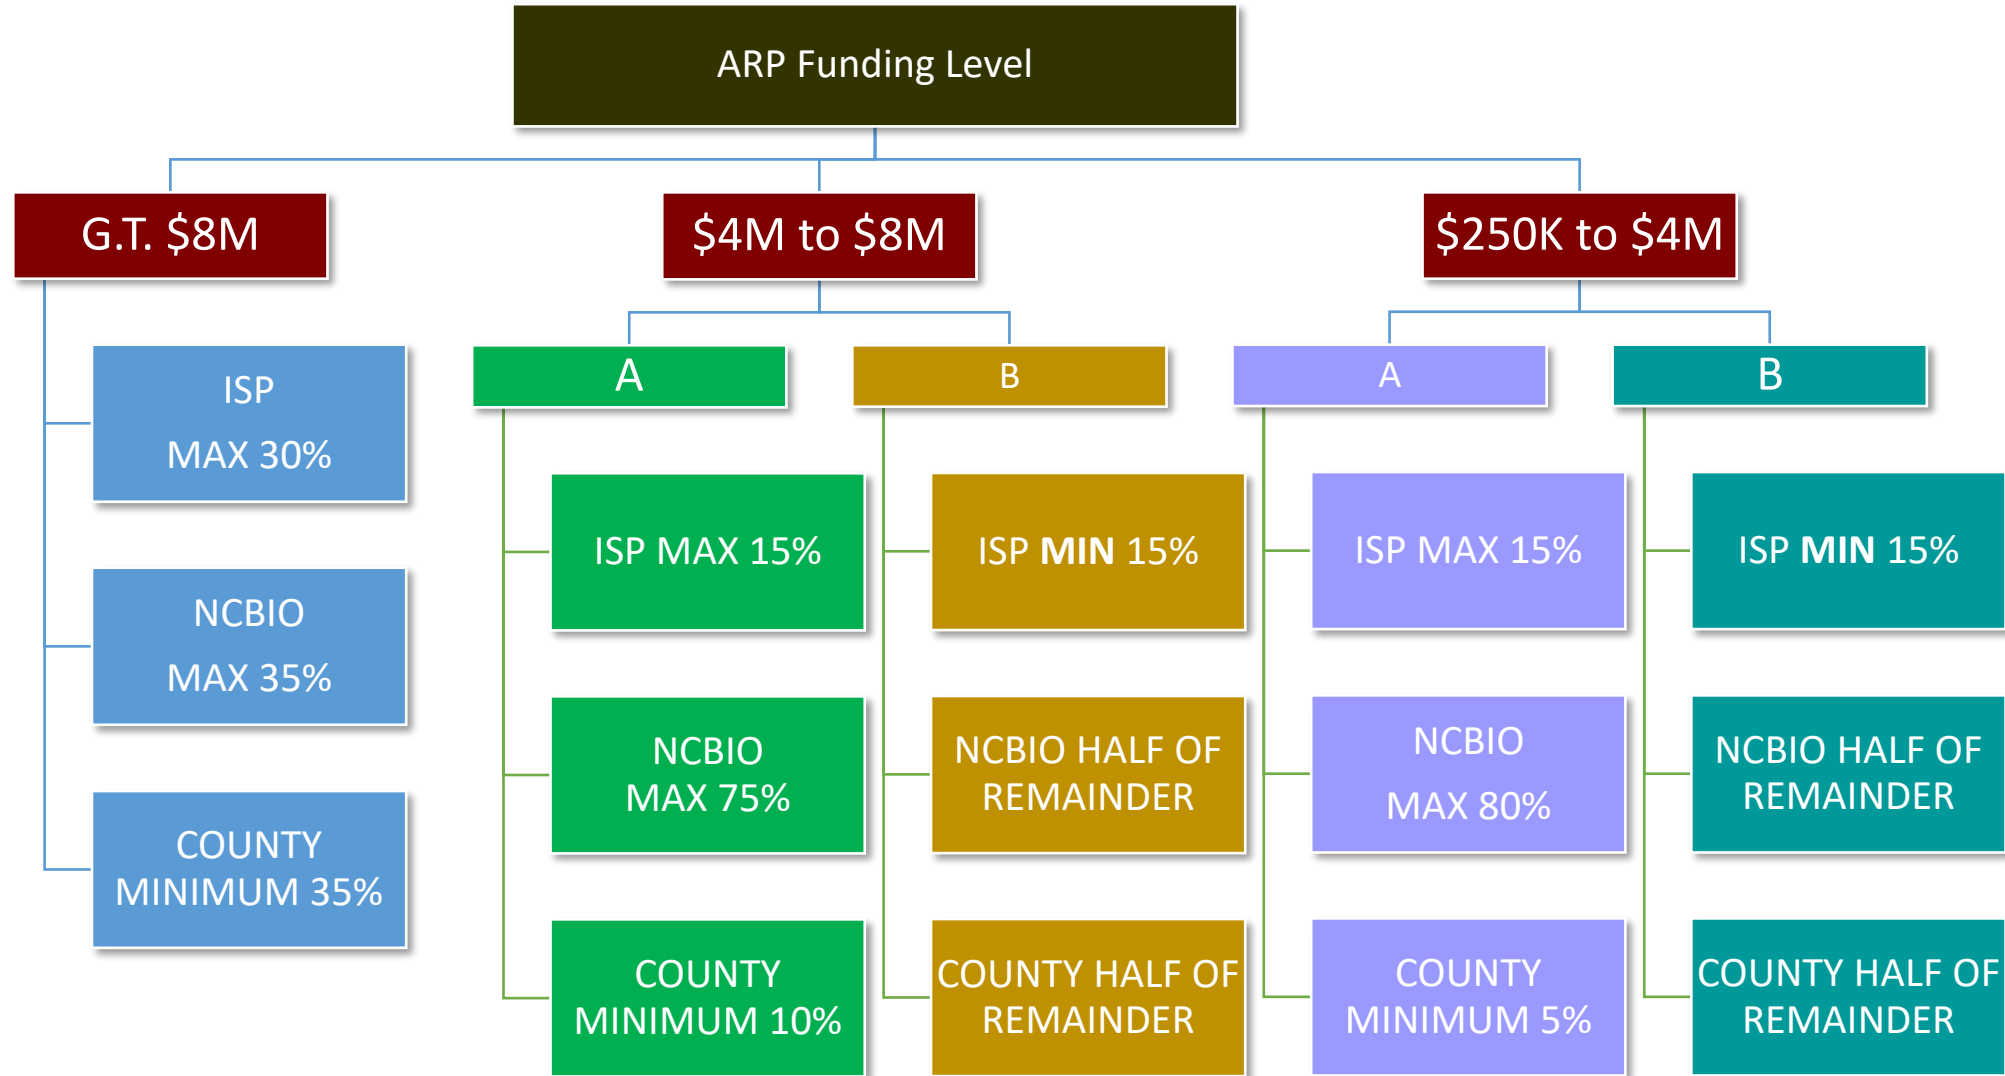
ARP Funding Level

G.T. $8M

ISP

MAX 30%

NCBIO

MAX 35%

COUNTY MINIMUM 35%

$4M to $8M

A

ISP MAX 15%

NCBIO MAX 75%

COUNTY MINIMUM 10%

B

ISP **MIN** 15%

NCBIO HALF OF REMAINDER

COUNTY HALF OF REMAINDER

$250K to $4M

A

ISP MAX 15%

NCBIO

MAX 80%

COUNTY MINIMUM 5%

B

ISP **MIN** 15%

NCBIO HALF OF REMAINDER

COUNTY HALF OF REMAINDER